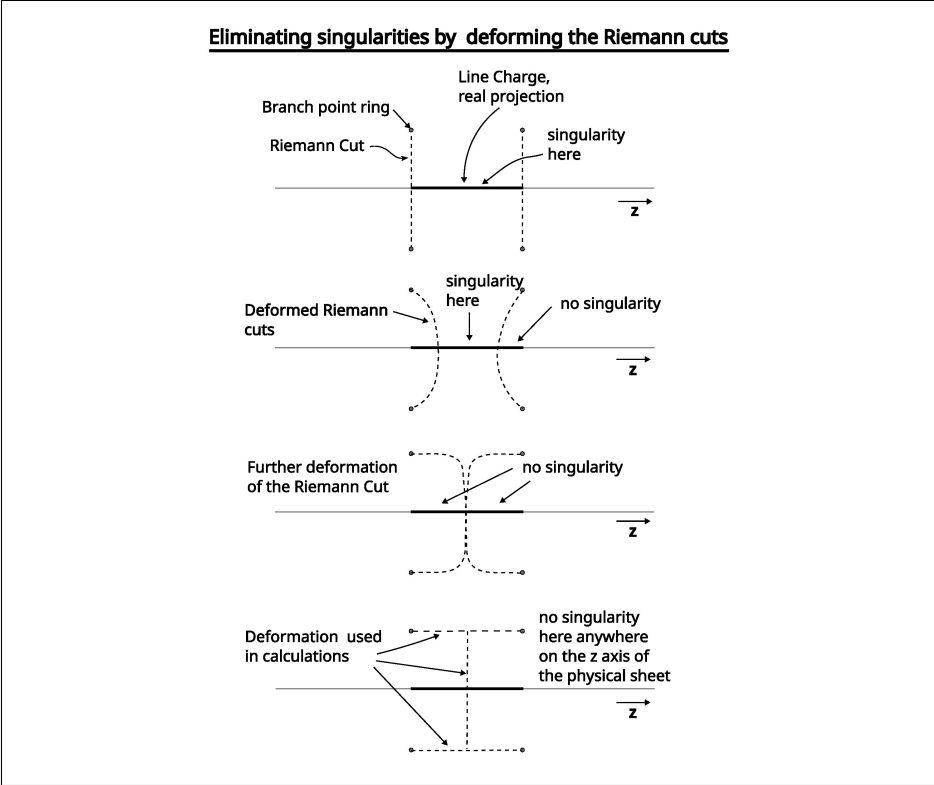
Eliminating singularities by deforming the Riemann cuts

Branch point ring

Riemann Cut

Line Charge, real projection

singularity here

z

singularity here

Deformed Riemann cuts

no singularity

z

Further deformation of the Riemann Cut

no singularity

z

Deformation used in calculations

no singularity here anywhere on the z axis of the physical sheet

z